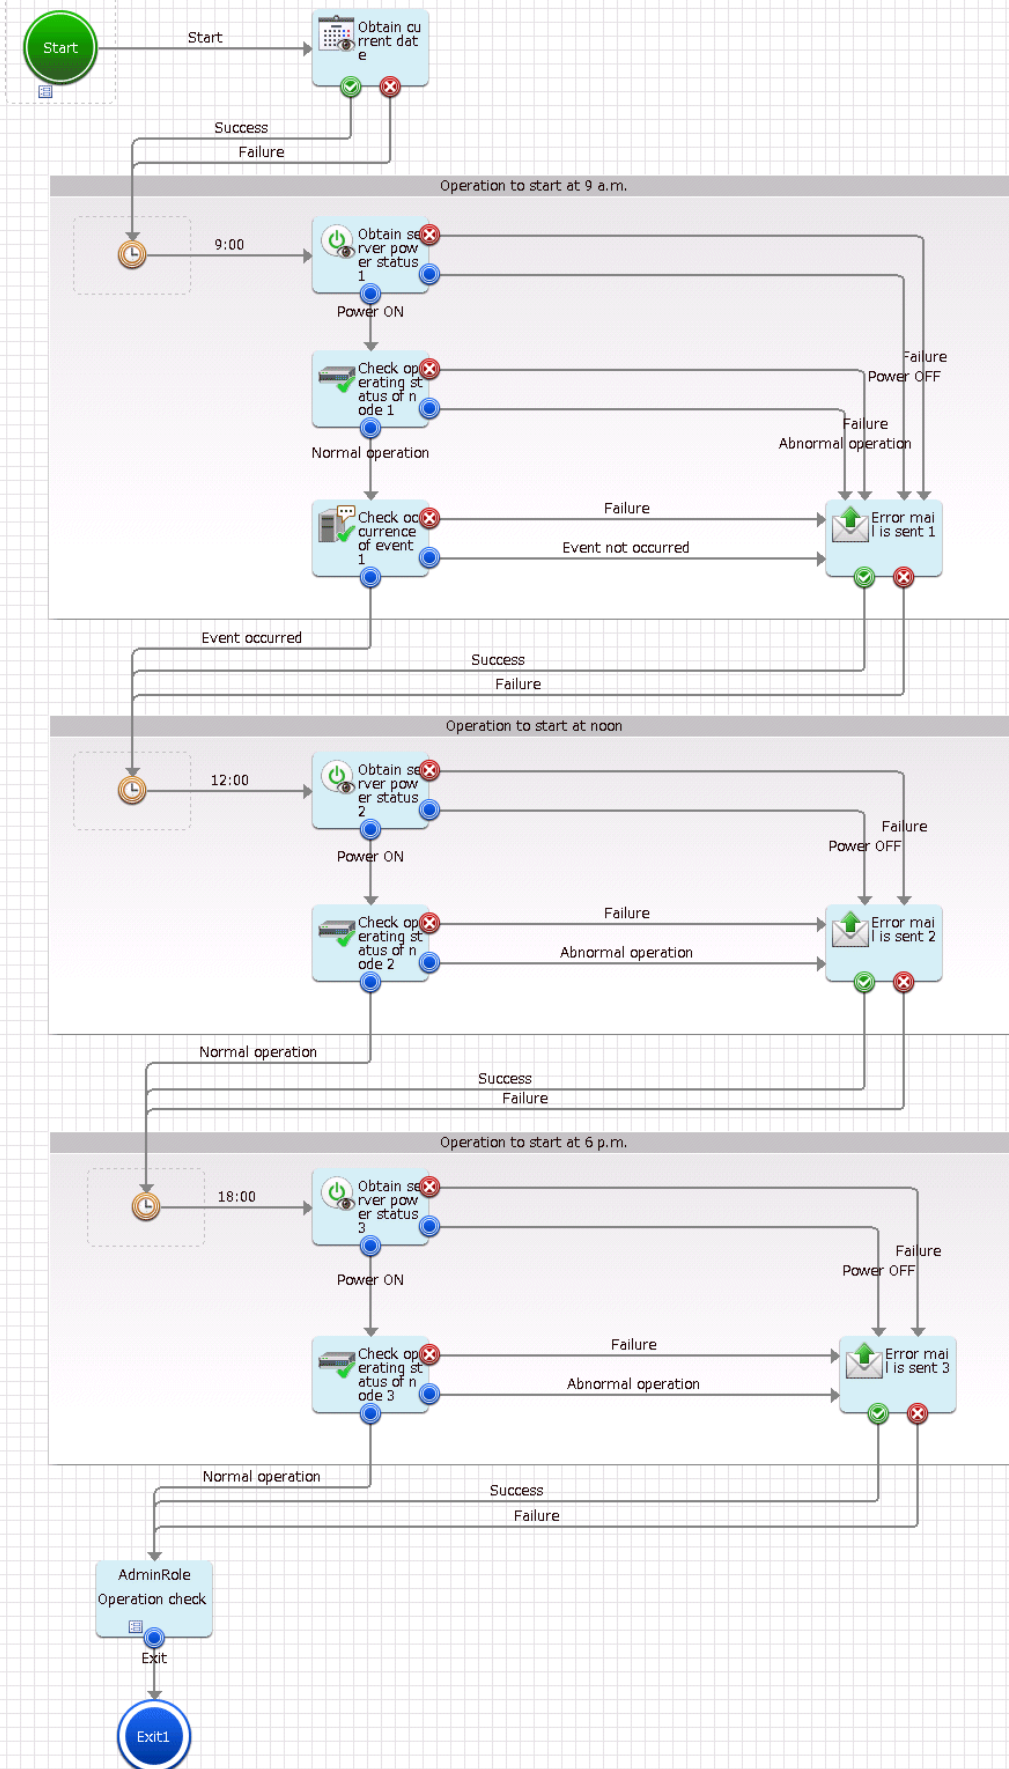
Start

Start

Obtain current date

Success

Failure

Operation to start at 9 a.m.

9:00

Obtain server power status 1

Power ON

Failure

Power OFF

Check operating status of node 1

Failure

Abnormal operation

Normal operation

Check occurrence of event 1

Failure

Event not occurred

Error mail is sent 1

Event occurred

Success

Failure

Operation to start at noon

12:00

Obtain server power status 2

Failure

Power OFF

Power ON

Check operating status of node 2

Failure

Abnormal operation

Error mail is sent 2

Normal operation

Success

Failure

Operation to start at 6 p.m.

18:00

Obtain server power status 3

Failure

Power OFF

Power ON

Check operating status of node 3

Failure

Abnormal operation

Error mail is sent 3

Normal operation

Success

Failure

AdminRole Operation check

Exit

Exit1